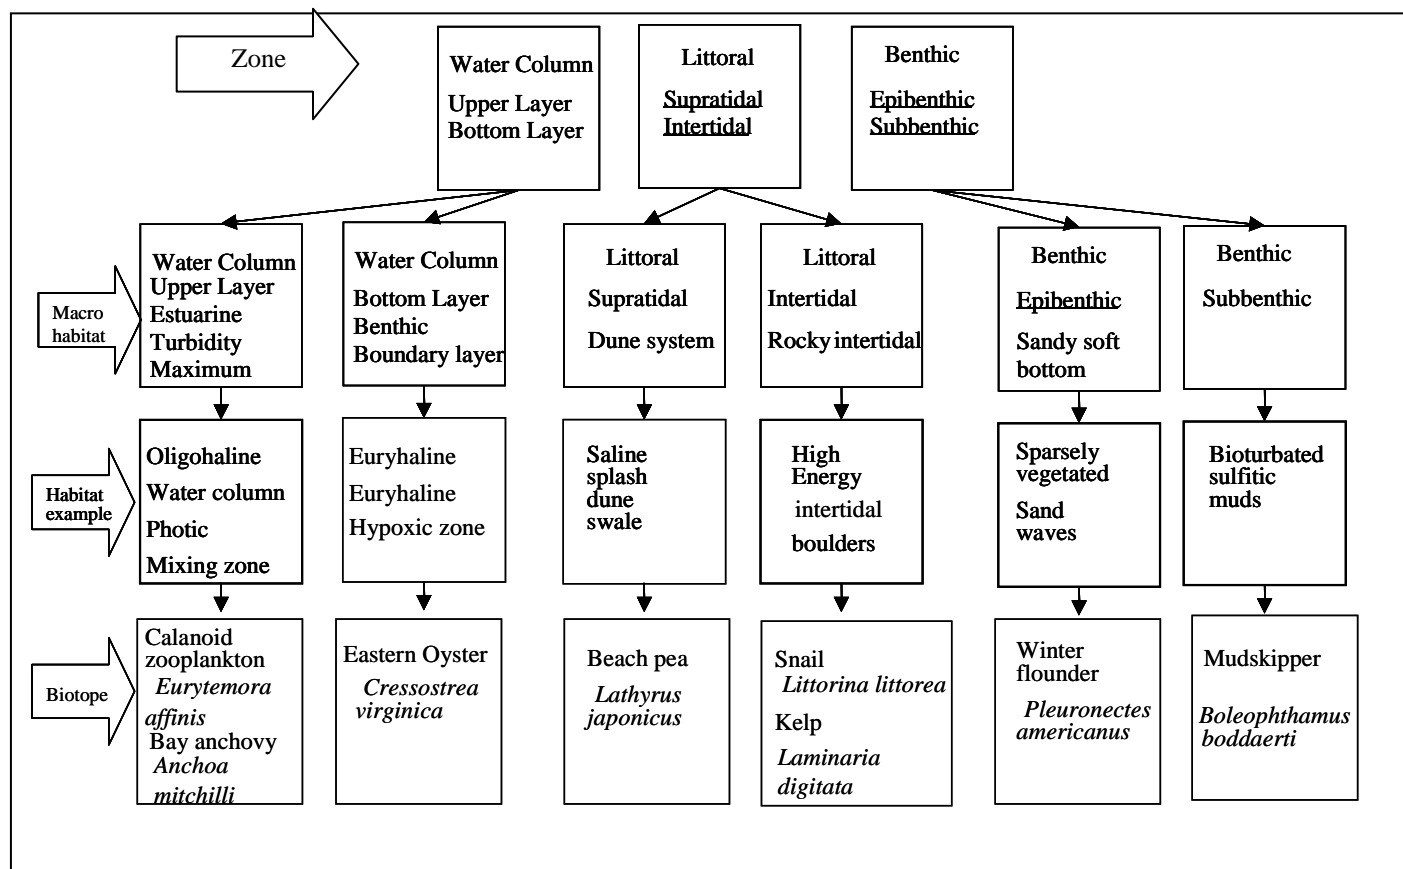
Zone

Water Column
Upper Layer
Bottom Layer

Littoral
Supratidal
Intertidal

Benthic
Epibenthic
Subbenthic

Macro habitat

Water Column
Upper Layer
Estuarine
Turbidity
Maximum

Water Column
Bottom Layer
Benthic
Boundary layer

Littoral
Supratidal
Dune system

Littoral
Intertidal
Rocky intertidal

Benthic
Epibenthic
Sandy soft bottom

Benthic
Subbenthic

Habitat example

Oligohaline
Water column
Photic
Mixing zone

Euryhaline
Euryhaline
Hypoxic zone

Saline splash dune swale

High Energy intertidal boulders

Sparsely vegetated
Sand waves

Bioturbated sulfitic muds

Biotope

Calanoid zooplankton
*Eurytemora affinis*
Bay anchovy
*Anchoa mitchilli*

Eastern Oyster
*Cressostrea virginica*

Beach pea
*Lathyrus japonicus*

Snail
*Littorina littorea*
Kelp
*Laminaria digitata*

Winter flounder
*Pleuronectes americanus*

Mudskipper
*Boleophthamus boddaerti*